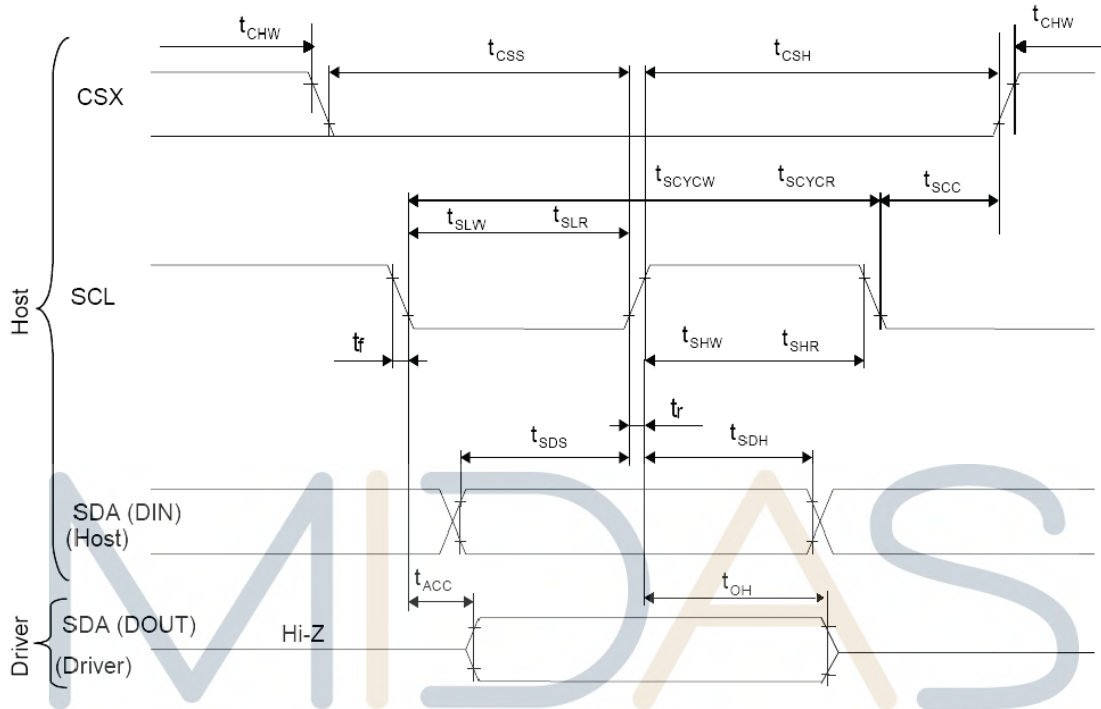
$t_{CHW}$ $t_{CSS}$ $t_{CSH}$ $t_{CHW}$

CSX

$t_{SCYCW}$ $t_{SCYCR}$ $t_{SCC}$

$t_{SLW}$ $t_{SLR}$

Host

SCL

$t_f$

$t_{SHW}$ $t_{SHR}$

$t_r$

$t_{SDS}$ $t_{SDH}$

SDA (DIN)
(Host)

$t_{ACC}$ $t_{OH}$

Driver

SDA (DOUT)
(Driver)

Hi-Z

MIDAS